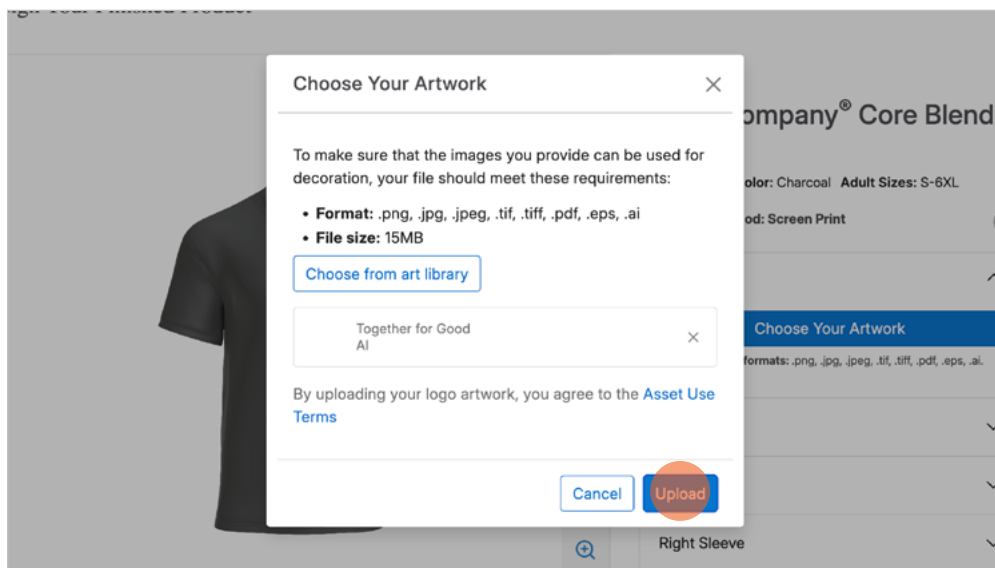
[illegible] Your Finished Product

Choose Your Artwork

To make sure that the images you provide can be used for decoration, your file should meet these requirements:

• **Format:** .png, .jpg, .jpeg, .tif, .tiff, .pdf, .eps, .ai
• **File size:** 15MB

Choose from art library

Together for Good
AI

By uploading your logo artwork, you agree to the Asset Use Terms

Cancel Upload

ompany® Core Blend

olor: Charcoal Adult Sizes: S-6XL

od: Screen Print

Choose Your Artwork

formats: .png, .jpg, .jpeg, .tif, .tiff, .pdf, .eps, .ai.

Right Sleeve